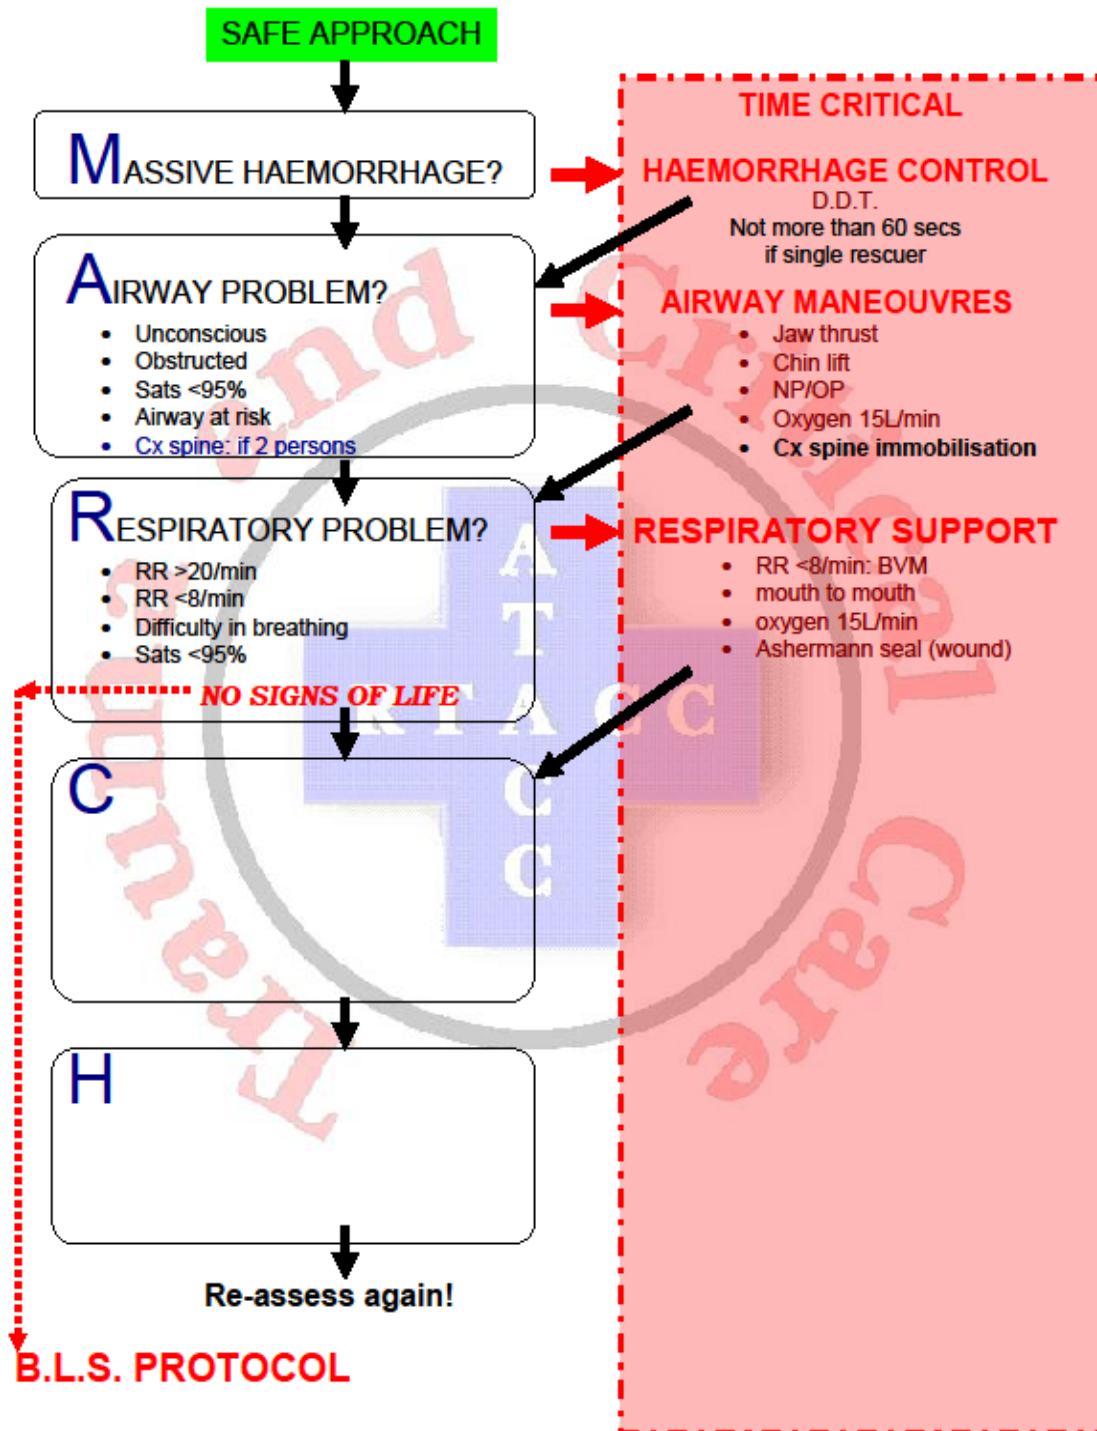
SAFE APPROACH

MASSIVE HAEMORRHAGE?

AIRWAY PROBLEM?
- Unconscious
- Obstructed
- Sats <95%
- Airway at risk
- Cx spine: if 2 persons

RESPIRATORY PROBLEM?
- RR >20/min
- RR <8/min
- Difficulty in breathing
- Sats <95%

NO SIGNS OF LIFE

C

H

Re-assess again!

B.L.S. PROTOCOL

TIME CRITICAL

HAEMORRHAGE CONTROL
D.D.T.
Not more than 60 secs if single rescuer

AIRWAY MANEOUVRES
- Jaw thrust
- Chin lift
- NP/OP
- Oxygen 15L/min
- Cx spine immobilisation

RESPIRATORY SUPPORT
- RR <8/min: BVM
- mouth to mouth
- oxygen 15L/min
- Ashermann seal (wound)

Trauma and Critical Care
ATACC